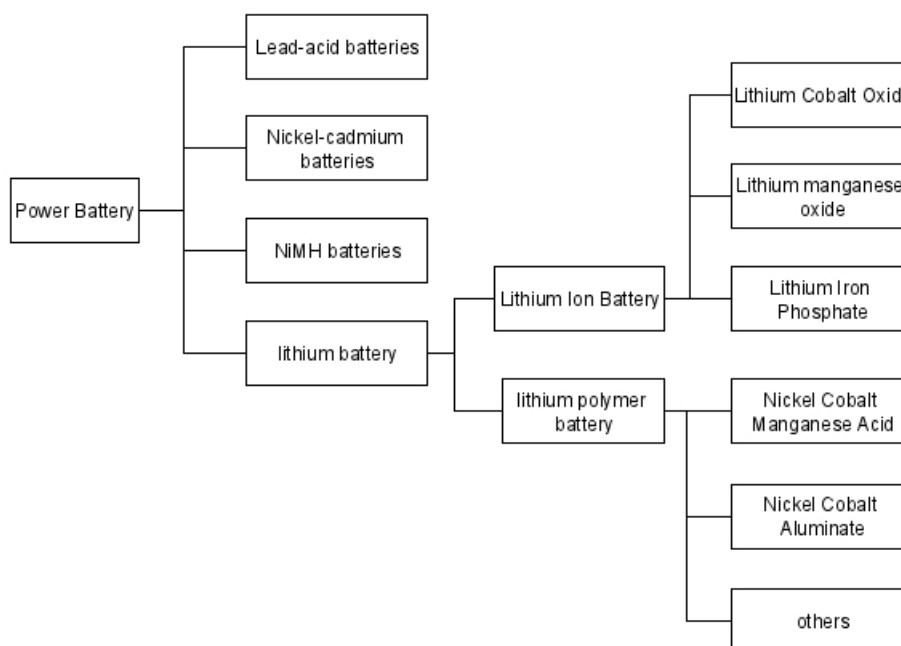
Power Battery

Lead-acid batteries

Nickel-cadmium batteries

NiMH batteries

lithium battery

Lithium Ion Battery

lithium polymer battery

Lithium Cobalt Oxid

Lithium manganese oxide

Lithium Iron Phosphate

Nickel Cobalt Manganese Acid

Nickel Cobalt Aluminate

others